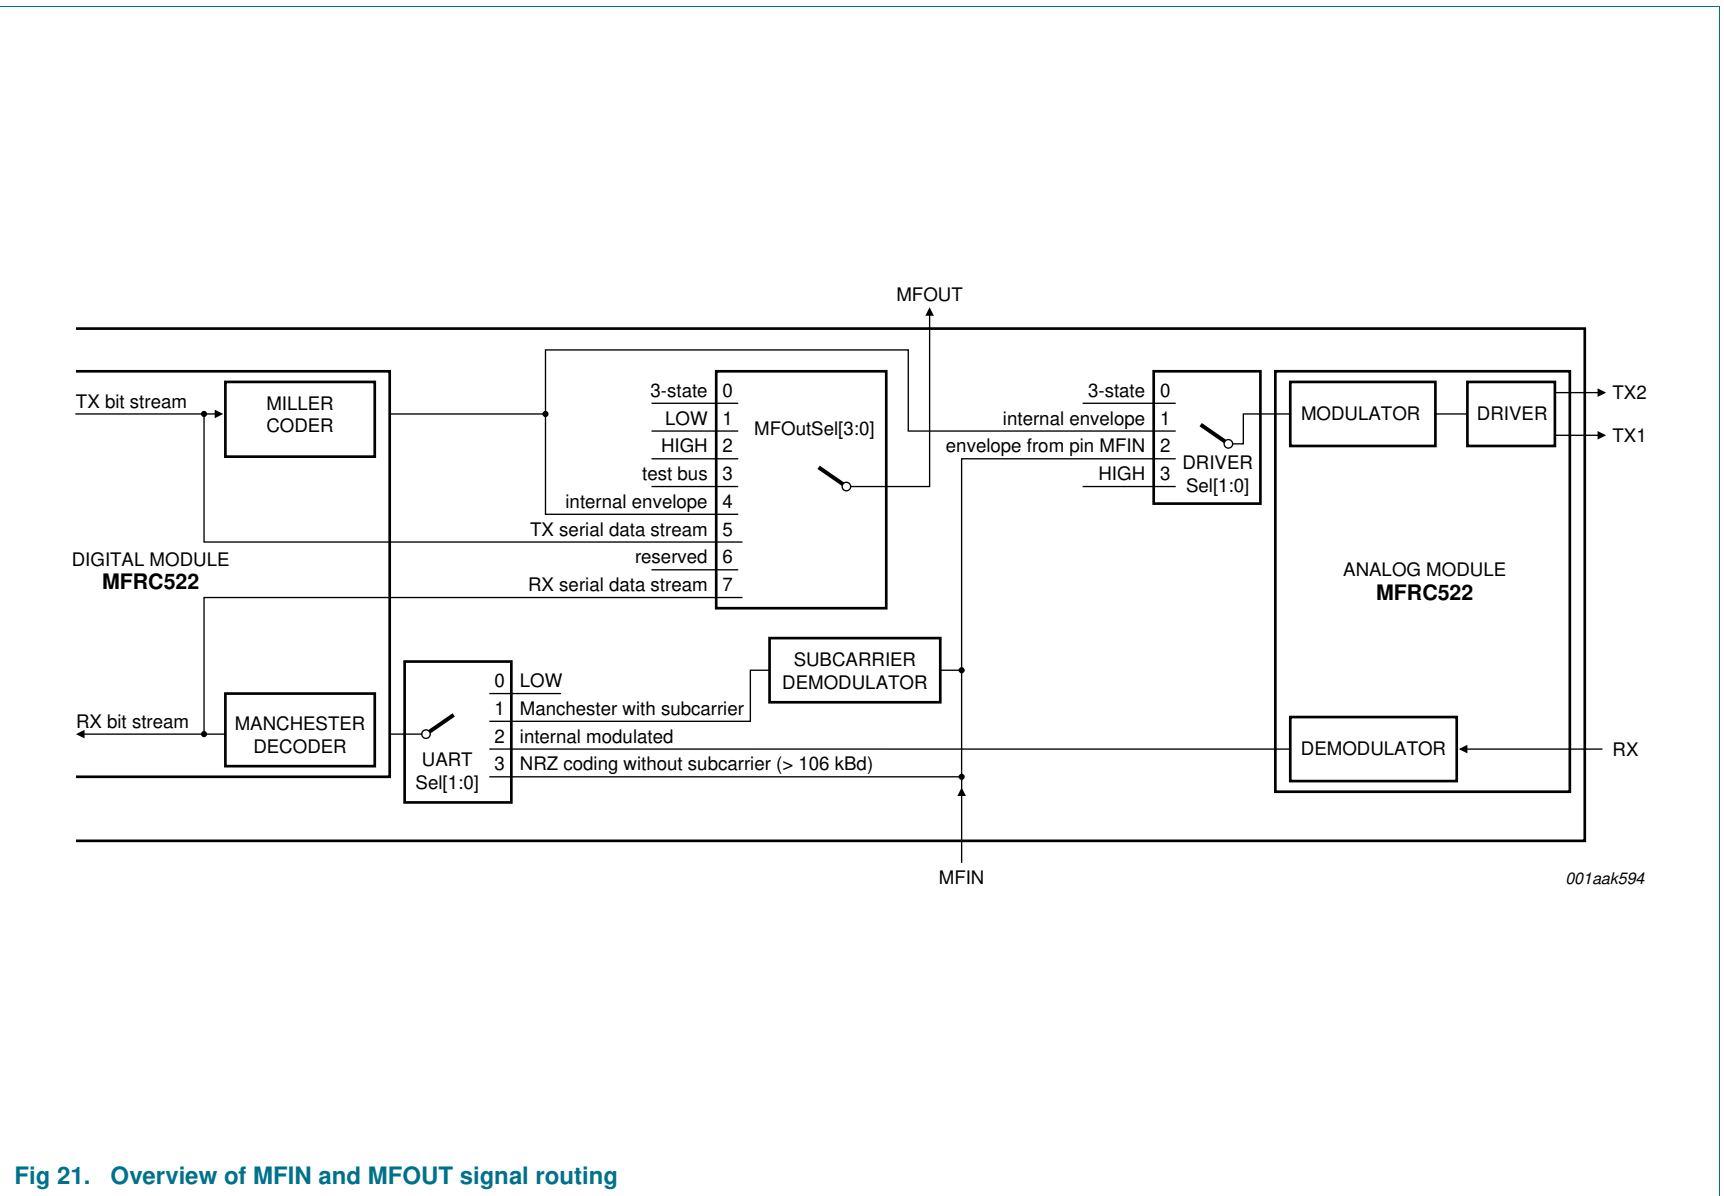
MFOUT

TX bit stream

MILLER CODER

3-state 0
LOW 1
HIGH 2
test bus 3
internal envelope 4
TX serial data stream 5
reserved 6
RX serial data stream 7

MFOutSel[3:0]

3-state 0
internal envelope 1
envelope from pin MFIN 2
HIGH 3

DRIVER Sel[1:0]

MODULATOR

DRIVER

TX2

TX1

DIGITAL MODULE
**MFRC522**

ANALOG MODULE
**MFRC522**

SUBCARRIER DEMODULATOR

RX bit stream

MANCHESTER DECODER

UART Sel[1:0]

0 LOW
1 Manchester with subcarrier
2 internal modulated
3 NRZ coding without subcarrier (> 106 kBd)

DEMODULATOR

RX

MFIN

001aak594

Fig 21. Overview of MFIN and MFOUT signal routing